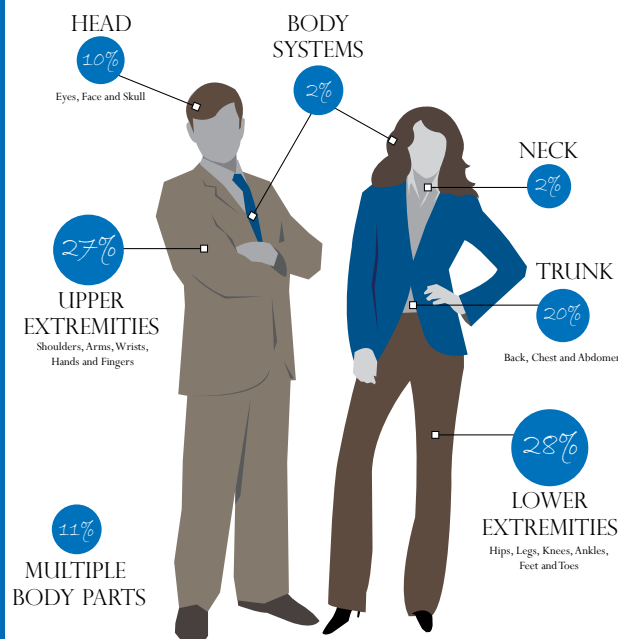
HEAD
10%
Eyes, Face and Skull

BODY SYSTEMS
2%

NECK
2%

27%
UPPER EXTREMITIES
Shoulders, Arms, Wrists, Hands and Fingers

TRUNK
20%
Back, Chest and Abdome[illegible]

28%
LOWER EXTREMITIES
Hips, Legs, Knees, Ankles, Feet and Toes

11%
MULTIPLE BODY PARTS